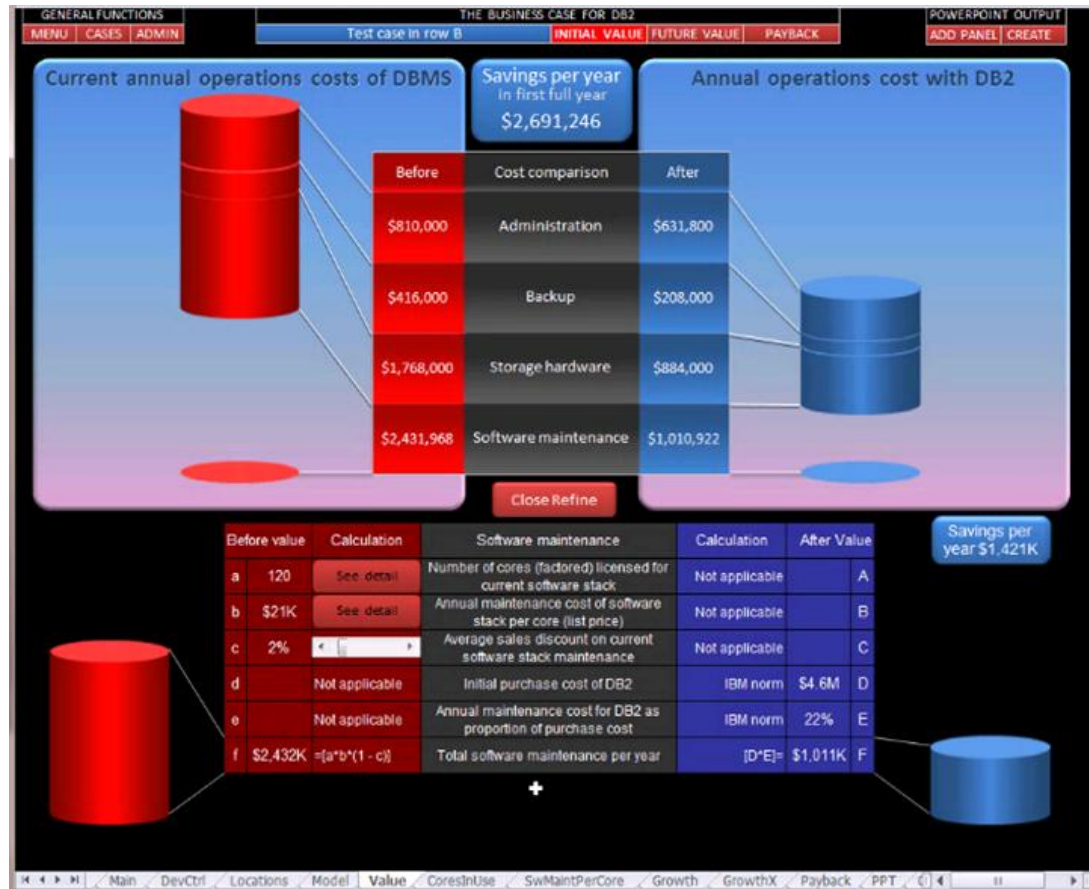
GENERAL FUNCTIONS
MENU | CASES | ADMIN

THE BUSINESS CASE FOR DB2
Test case in row B | INITIAL VALUE | FUTURE VALUE | PAYBACK

POWERPOINT OUTPUT
ADD PANEL | CREATE

Current annual operations costs of DBMS

Savings per year
In first full year
$2,691,246

Annual operations cost with DB2

| Before | Cost comparison | After |
|---|---|---|
| $810,000 | Administration | $631,800 |
| $416,000 | Backup | $208,000 |
| $1,768,000 | Storage hardware | $884,000 |
| $2,431,968 | Software maintenance | $1,010,922 |

Close Refine

Savings per year $1,421K

| | Before value | Calculation | Software maintenance | Calculation | After Value | |
|---|---|---|---|---|---|---|
| a | 120 | See detail | Number of cores (factored) licensed for current software stack | Not applicable | | A |
| b | $21K | See detail | Annual maintenance cost of software stack per core (list price) | Not applicable | | B |
| c | 2% | | Average sales discount on current software stack maintenance | Not applicable | | C |
| d | | Not applicable | Initial purchase cost of DB2 | IBM norm | $4.6M | D |
| e | | Not applicable | Annual maintenance cost for DB2 as proportion of purchase cost | IBM norm | 22% | E |
| f | $2,432K | =[a*b*(1 - c)] | Total software maintenance per year | [D*E]= | $1,011K | F |

Main / DevCtrl / Locations / Model / Value / CoresInUse / SwMaintPerCore / Growth / GrowthX / Payback / PPT